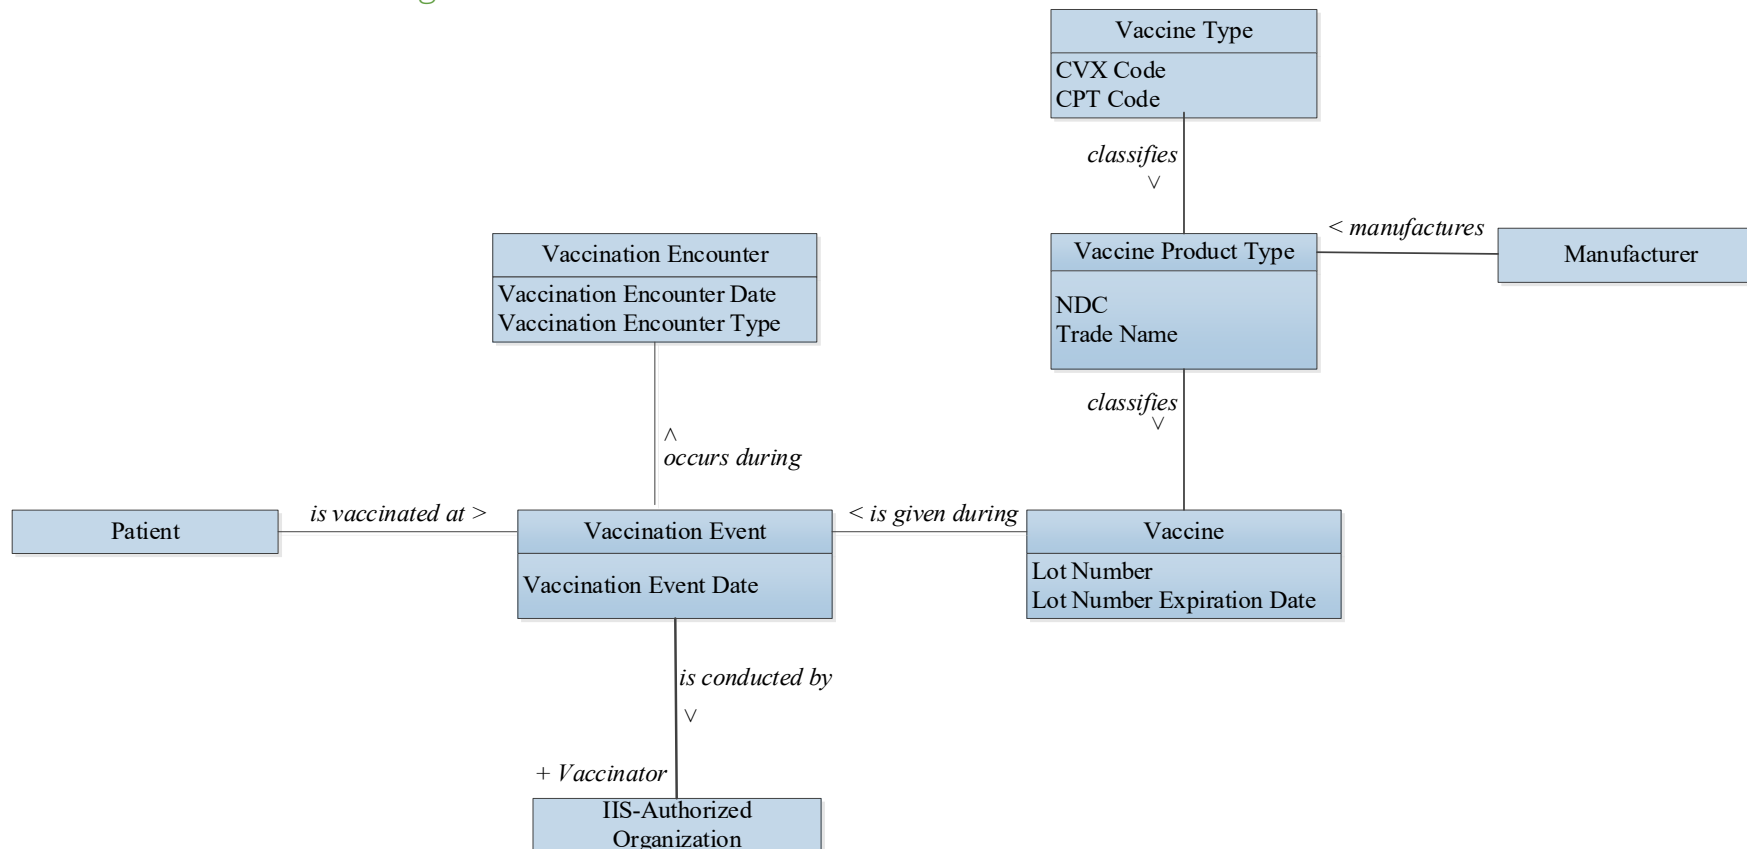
Vaccine Type
CVX Code
CPT Code

classifies
∨

Vaccination Encounter
Vaccination Encounter Date
Vaccination Encounter Type

Vaccine Product Type
NDC
Trade Name

< manufactures

Manufacturer

classifies
∨

∧
occurs during

Patient

is vaccinated at >

Vaccination Event
Vaccination Event Date

< is given during

Vaccine
Lot Number
Lot Number Expiration Date

is conducted by
∨

+ Vaccinator

IIS-Authorized Organization